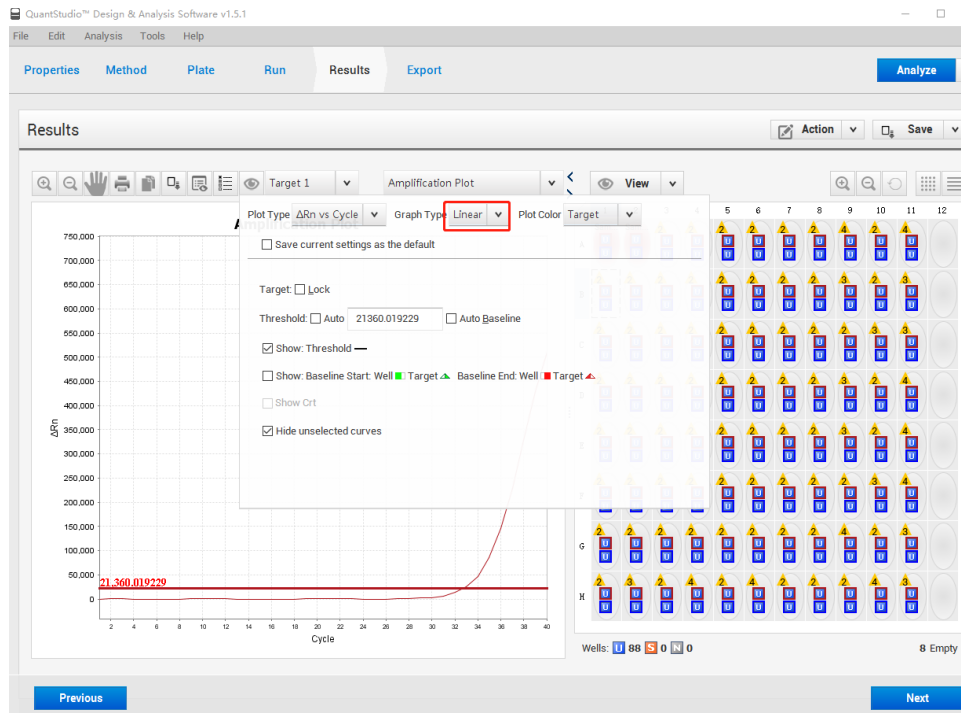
QuantStudio™ Design & Analysis Software v1.5.1

File Edit Analysis Tools Help

Properties Method Plate Run Results Export

Analyze

Results

Action Save

Target 1 Amplification Plot View

Plot Type ΔRn vs Cycle Graph Type Linear Plot Color Target

Save current settings as the default

Target: Lock

Threshold: Auto 21360.019229 Auto Baseline

Show: Threshold

Show: Baseline Start: Well Target Baseline End: Well Target

Show Crt

Hide unselected curves

750,000
700,000
650,000
600,000
550,000
500,000
450,000
400,000
350,000
300,000
250,000
200,000
150,000
100,000
50,000
0

ΔRn

21,360.019229

2 4 6 8 10 12 14 16 18 20 22 24 26 28 30 32 34 36 38 40

Cycle

5 6 7 8 9 10 11 12

G

H

Wells: U 88 S 0 N 0

8 Empty

Previous

Next